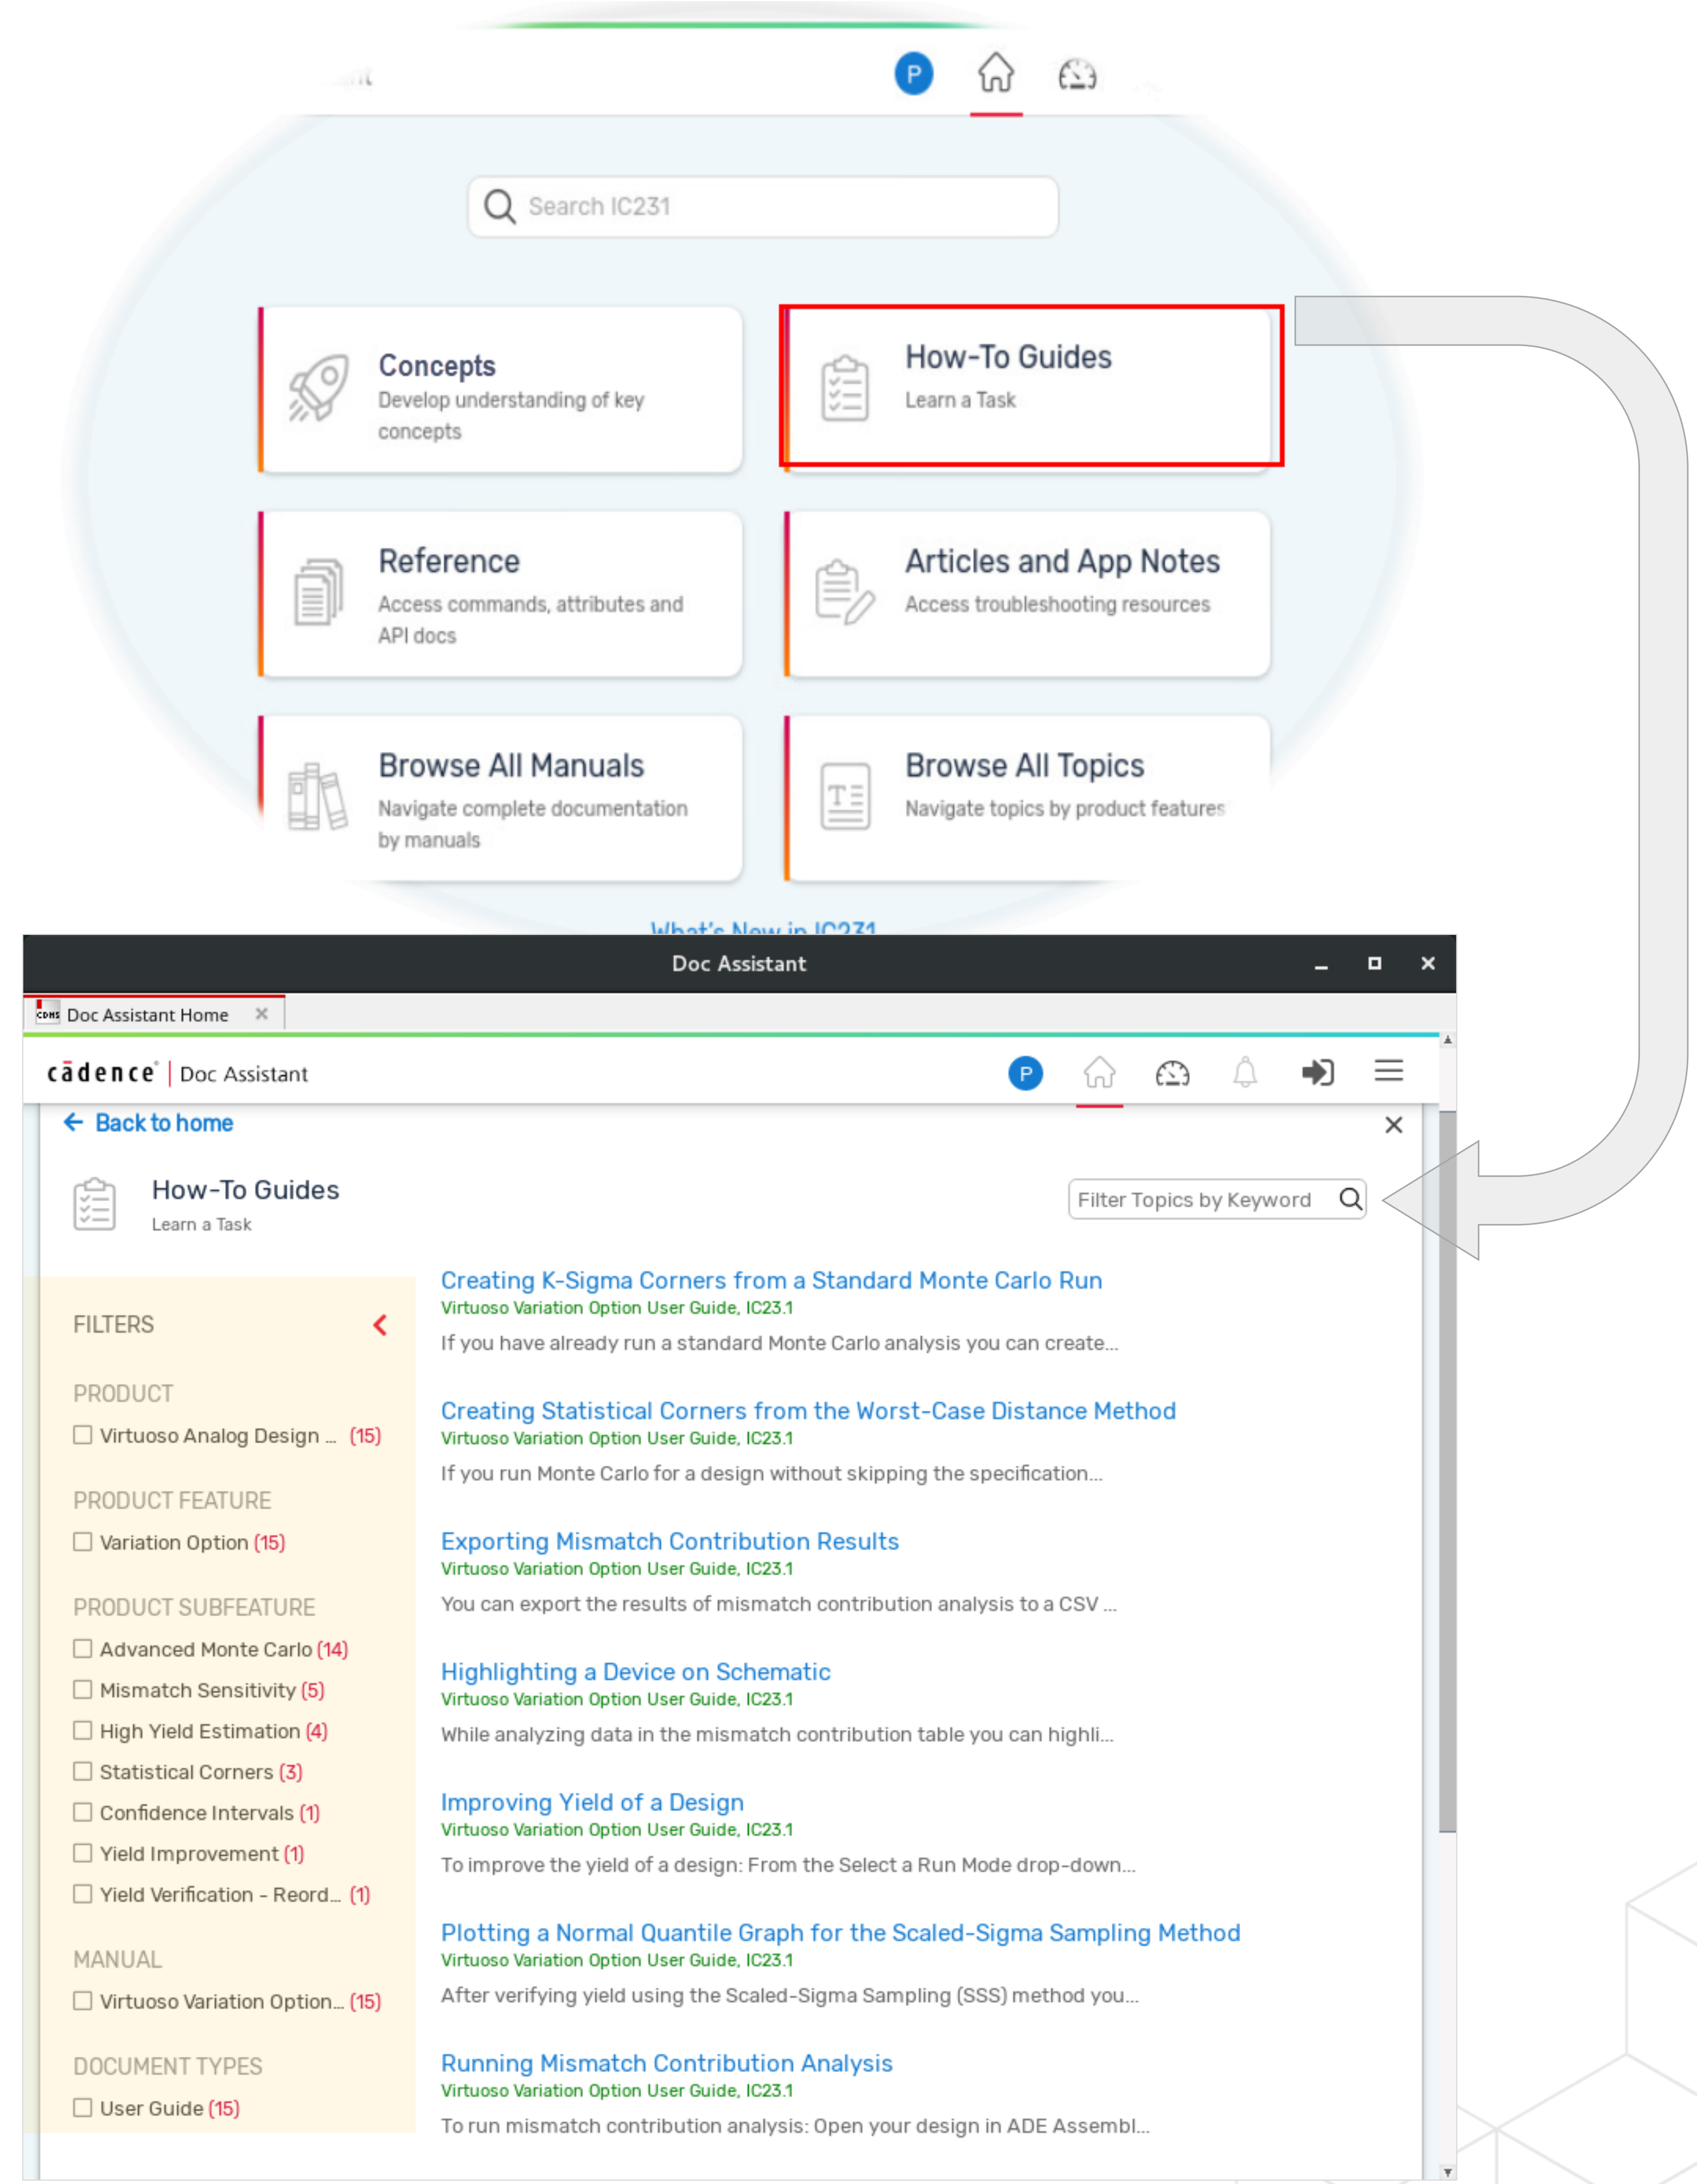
P

Search IC231

Concepts
Develop understanding of key concepts

How-To Guides
Learn a Task

Reference
Access commands, attributes and API docs

Articles and App Notes
Access troubleshooting resources

Browse All Manuals
Navigate complete documentation by manuals

Browse All Topics
Navigate topics by product features

What's New in IC231

Doc Assistant

Doc Assistant Home

cādence | Doc Assistant

P

← Back to home

How-To Guides
Learn a Task

Filter Topics by Keyword

FILTERS

PRODUCT
Virtuoso Analog Design ... (15)

PRODUCT FEATURE
Variation Option (15)

PRODUCT SUBFEATURE
Advanced Monte Carlo (14)
Mismatch Sensitivity (5)
High Yield Estimation (4)
Statistical Corners (3)
Confidence Intervals (1)
Yield Improvement (1)
Yield Verification - Reord... (1)

MANUAL
Virtuoso Variation Option... (15)

DOCUMENT TYPES
User Guide (15)

Creating K-Sigma Corners from a Standard Monte Carlo Run
Virtuoso Variation Option User Guide, IC23.1
If you have already run a standard Monte Carlo analysis you can create...

Creating Statistical Corners from the Worst-Case Distance Method
Virtuoso Variation Option User Guide, IC23.1
If you run Monte Carlo for a design without skipping the specification...

Exporting Mismatch Contribution Results
Virtuoso Variation Option User Guide, IC23.1
You can export the results of mismatch contribution analysis to a CSV ...

Highlighting a Device on Schematic
Virtuoso Variation Option User Guide, IC23.1
While analyzing data in the mismatch contribution table you can highli...

Improving Yield of a Design
Virtuoso Variation Option User Guide, IC23.1
To improve the yield of a design: From the Select a Run Mode drop-down...

Plotting a Normal Quantile Graph for the Scaled-Sigma Sampling Method
Virtuoso Variation Option User Guide, IC23.1
After verifying yield using the Scaled-Sigma Sampling (SSS) method you...

Running Mismatch Contribution Analysis
Virtuoso Variation Option User Guide, IC23.1
To run mismatch contribution analysis: Open your design in ADE Assembl...